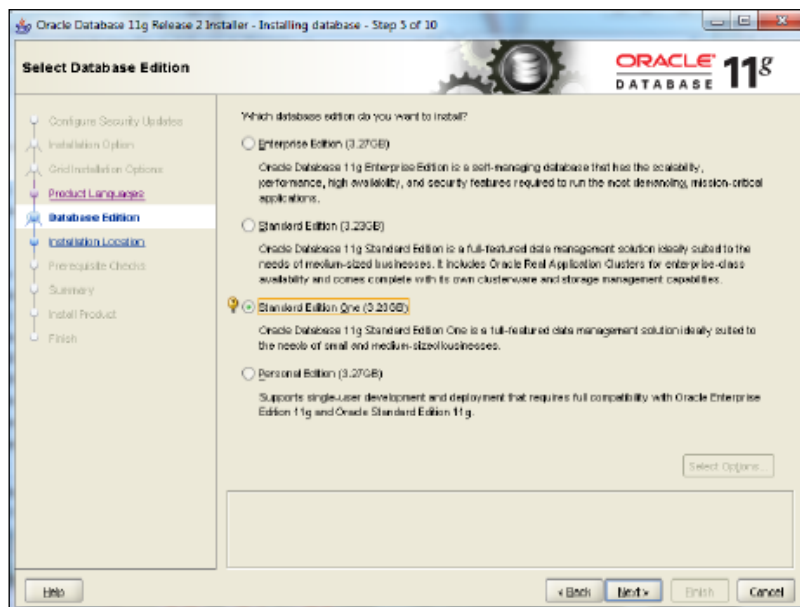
Oracle Database 11g Release 2 Installer - Installing database - Step 5 of 10

Select Database Edition

ORACLE DATABASE $11^g$

Configure Security Updates
Installation Option
Grid Installation Options
Product Languages
Database Edition
Installation Location
Prerequisite Checks
Summary
Install Product
Finish

Which database edition do you want to install?

Enterprise Edition (3.27GB)

Oracle Database 11g Enterprise Edition is a self-managing database that has the scalability, performance, high availability, and security features required to run the most demanding, mission-critical applications.

Standard Edition (3.23GB)

Oracle Database 11g Standard Edition is a full-featured data management solution ideally suited to the needs of medium-sized businesses. It includes Oracle Real Application Clusters for enterprise-class availability and comes complete with its own clusterware and storage management capabilities.

Standard Edition One (3.23GB)

Oracle Database 11g Standard Edition One is a full-featured data management solution ideally suited to the needs of small and medium-sized businesses.

Personal Edition (3.27GB)

Supports single-user development and deployment that requires full compatibility with Oracle Enterprise Edition 11g and Oracle Standard Edition 11g.

Select Options...

Help

< Back Next > Finish Cancel